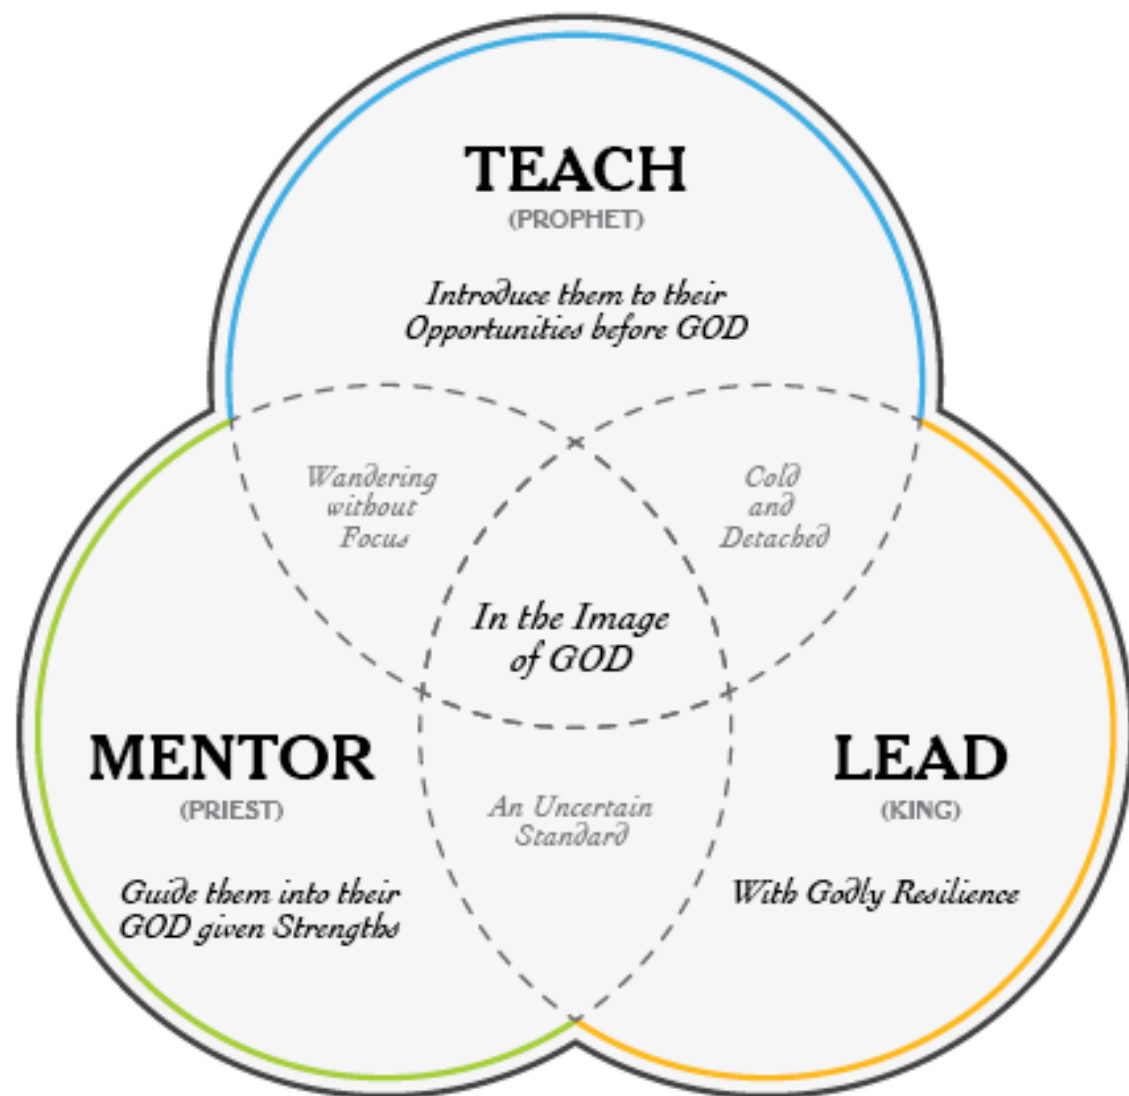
TEACH
(PROPHET)

Introduce them to their Opportunities before GOD

Wandering without Focus

Cold and Detached

In the Image of GOD

MENTOR
(PRIEST)

An Uncertain Standard

LEAD
(KING)

Guide them into their GOD given Strengths

With Godly Resilience